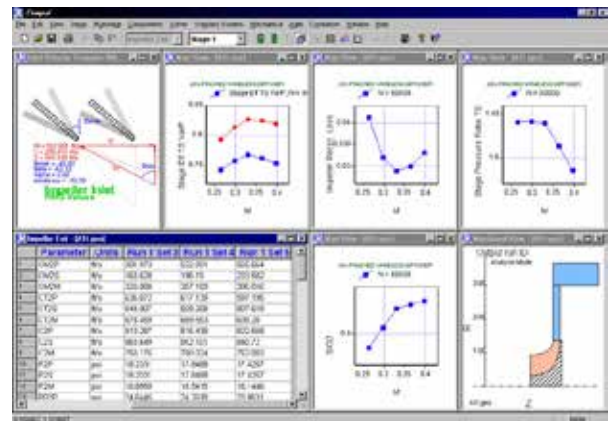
Compal

File Edit View Input Running Components Curves Graphic Results Mechanical Calc Optimizer Window Help

Stage 1

Impeller Inlet

Stage ET TS TotP

0.8

0.75

0.25 0.3 0.35 0.4

0.04

0.02

0.25 0.3 0.35 0.4

Stage Pressure Ratio TS

1.5

0.25 0.3 0.35 0.4

Impeller Exit - [RTI.cnd]

| | Parameter | Units | Run 1 Set 1 | Run 1 Set 2 | Run 1 Set 3 |
|---|---|---|---|---|---|
| | CM2F | ft/s | 305.870 | 322.051 | 320.684 |
| | CM2S | ft/s | 163.928 | 196.15 | 223.882 |
| | CM2M | ft/s | 225.006 | 257.105 | 266.830 |
| | CT2P | ft/s | 626.977 | 617.538 | 597.195 |
| | CT2S | ft/s | 644.807 | 609.200 | 607.616 |
| | CT2M | ft/s | 625.460 | 609.553 | 605.26 |
| | C2P | ft/s | 915.387 | 816.435 | 800.898 |
| | C2S | ft/s | 663.849 | 662.103 | 660.72 |
| | C2M | ft/s | 750.175 | 700.534 | 750.060 |
| | P2F | psi | 18.229 | 17.0486 | 17.4267 |
| | P2S | psi | 18.1551 | 17.0469 | 17.4307 |
| | P2M | psi | 16.0659 | 16.5415 | 16.1446 |
| | SIGP | | 18.8485 | 14.3330 | 13.9633 |

0.8

0.25 0.3 0.35 0.4

Impeller Inlet